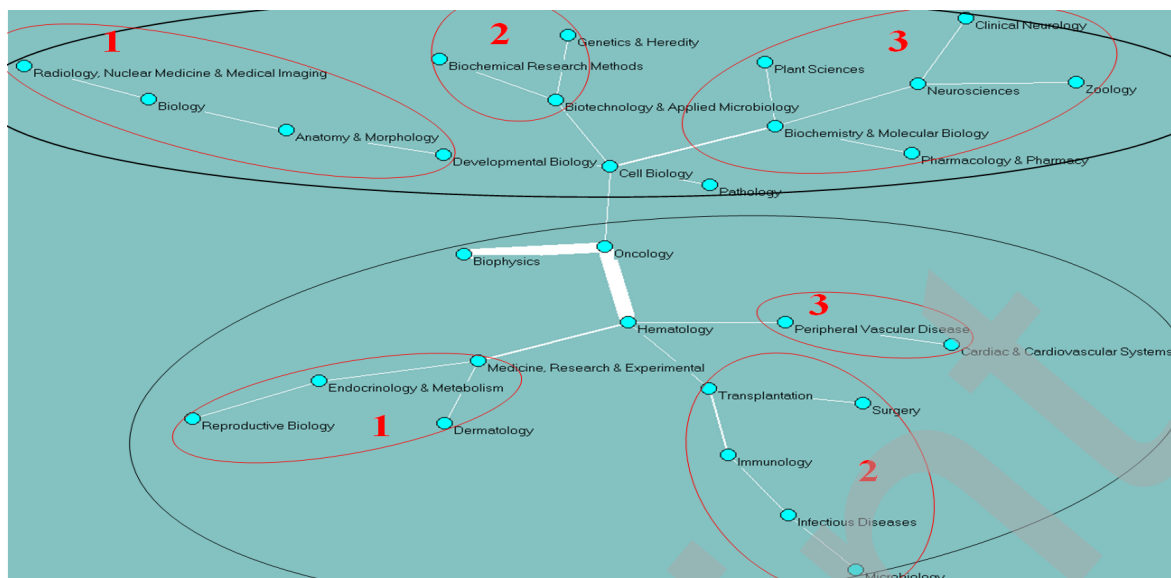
1
Radiology, Nuclear Medicine & Medical Imaging
Biology
Anatomy & Morphology
Developmental Biology

2
Genetics & Heredity
Biochemical Research Methods
Biotechnology & Applied Microbiology

3
Clinical Neurology
Plant Sciences
Neurosciences
Zoology
Biochemistry & Molecular Biology
Pharmacology & Pharmacy

Cell Biology
Pathology
Biophysics
Oncology
Hematology

3
Peripheral Vascular Disease
Cardiac & Cardiovascular Systems

Medicine, Research & Experimental
Endocrinology & Metabolism
Reproductive Biology
1
Dermatology

Transplantation
Surgery
Immunology
2
Infectious Diseases
Microbiology